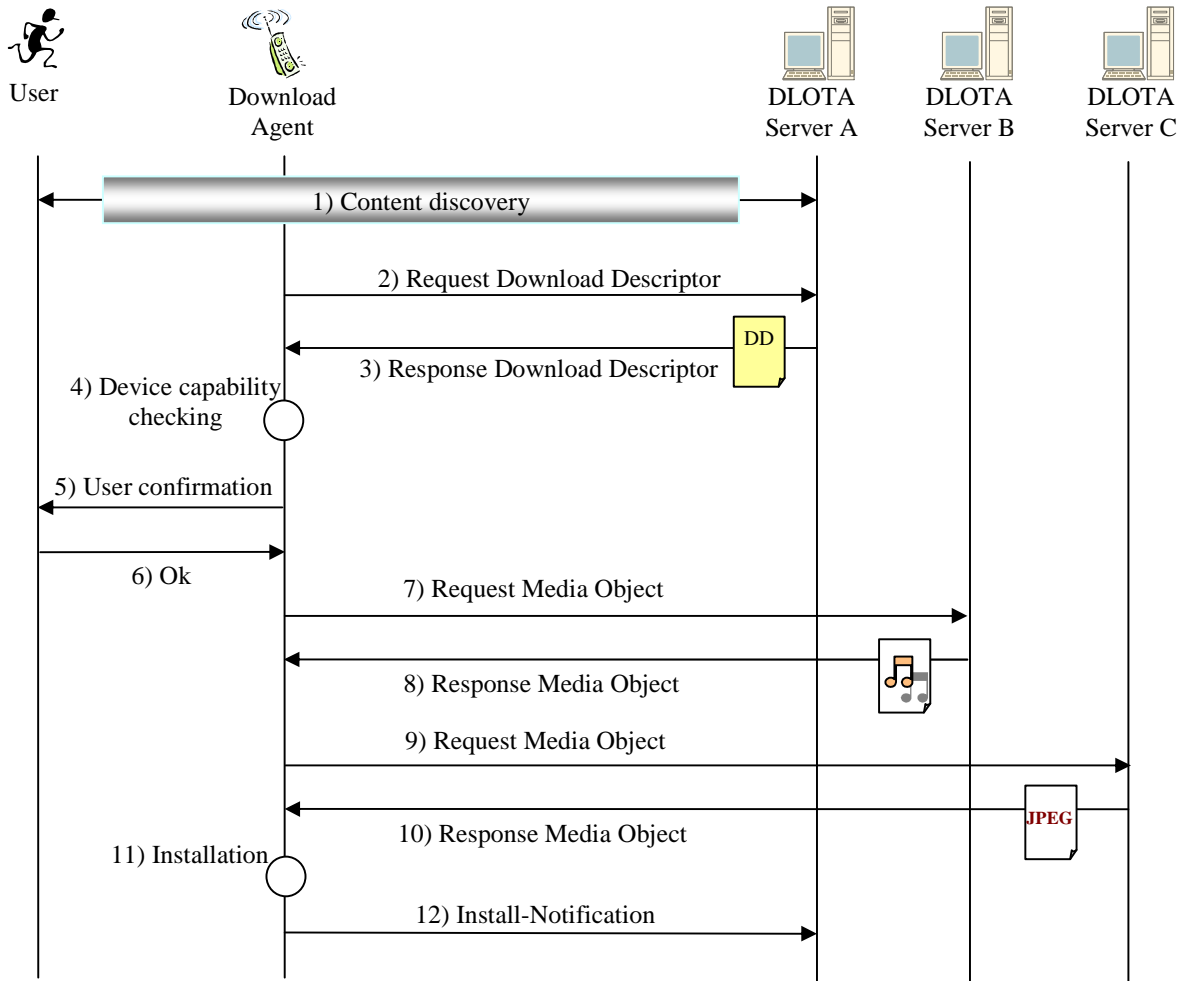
User

Download Agent

DLOTA Server A

DLOTA Server B

DLOTA Server C

1) Content discovery

2) Request Download Descriptor

DD

3) Response Download Descriptor

4) Device capability checking

5) User confirmation

6) Ok

7) Request Media Object

8) Response Media Object

9) Request Media Object

JPEG

10) Response Media Object

11) Installation

12) Install-Notification